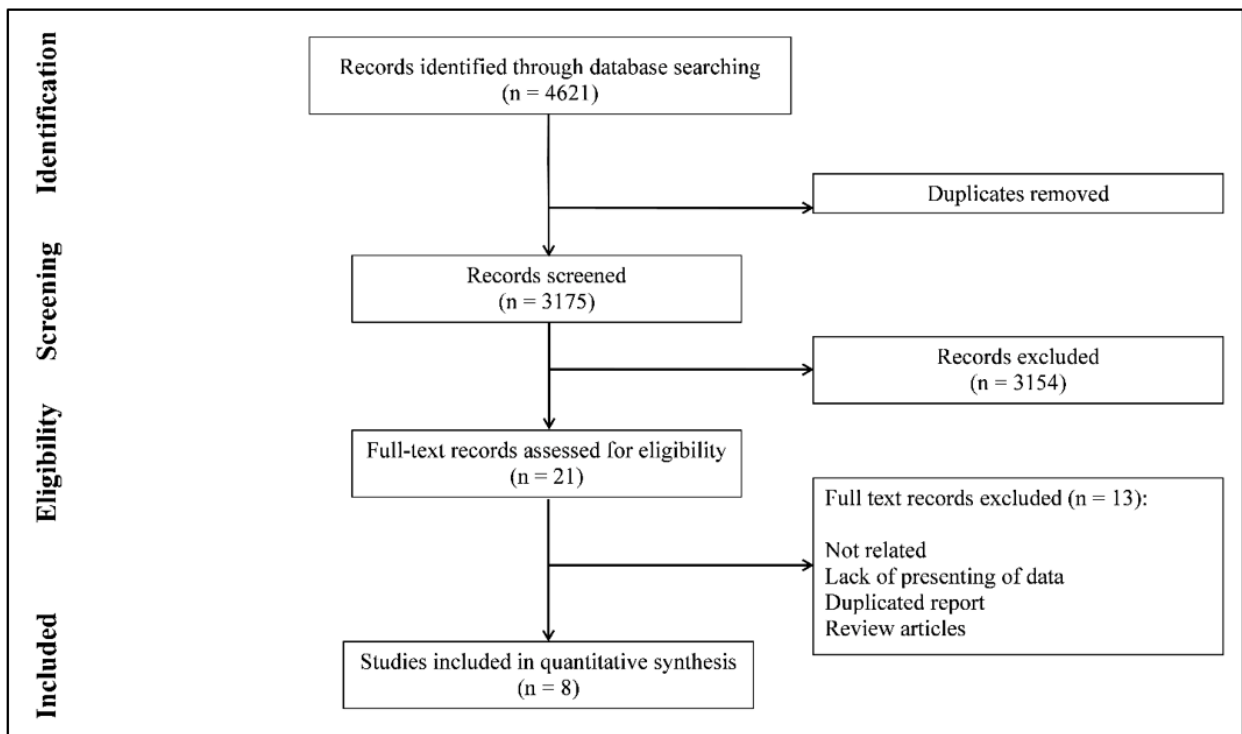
Identification

Records identified through database searching (n = 4621)

Duplicates removed

Screening

Records screened (n = 3175)

Records excluded (n = 3154)

Eligibility

Full-text records assessed for eligibility (n = 21)

Full text records excluded (n = 13):

Not related
Lack of presenting of data
Duplicated report
Review articles

Included

Studies included in quantitative synthesis (n = 8)